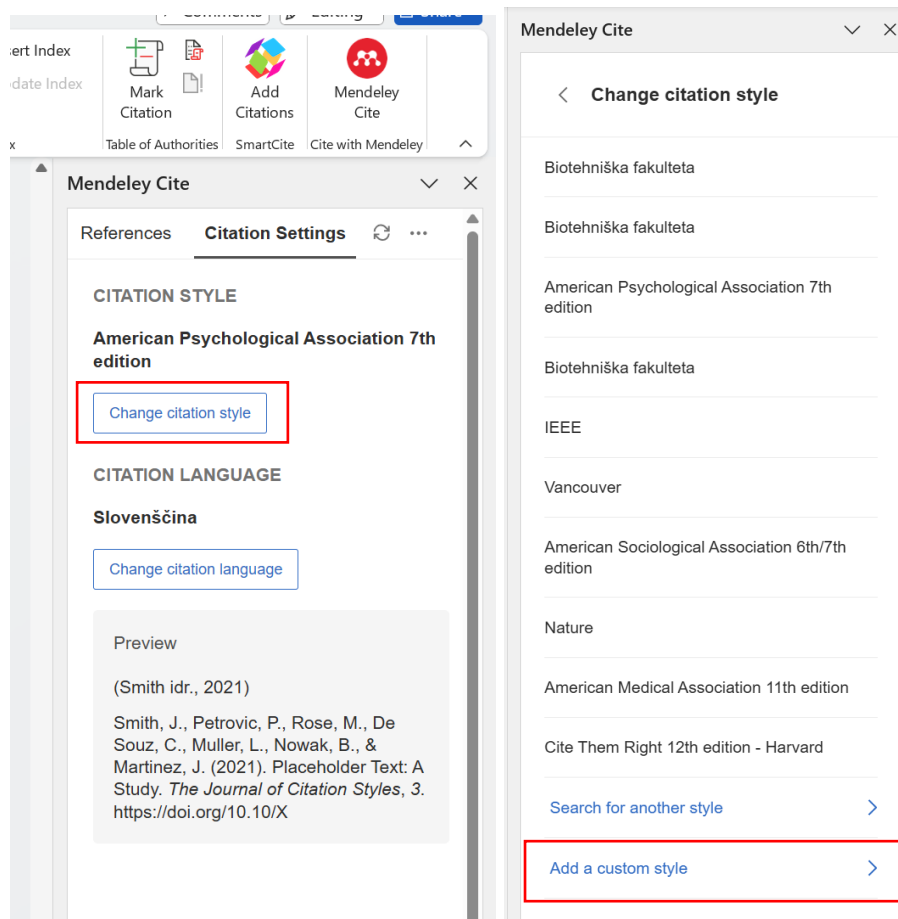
Comments
Editing
Share
sert Index
date Index
x
Mark Citation
Table of Authorities
Add Citations
SmartCite
Mendeley Cite
Cite with Mendeley

Mendeley Cite

References
Citation Settings

CITATION STYLE

American Psychological Association 7th edition

Change citation style

CITATION LANGUAGE

Slovenščina

Change citation language

Preview

(Smith idr., 2021)

Smith, J., Petrovic, P., Rose, M., De Souz, C., Muller, L., Nowak, B., & Martinez, J. (2021). Placeholder Text: A Study. *The Journal of Citation Styles*, *3*. https://doi.org/10.10/X

Mendeley Cite

Change citation style

Biotehniška fakulteta

Biotehniška fakulteta

American Psychological Association 7th edition

Biotehniška fakulteta

IEEE

Vancouver

American Sociological Association 6th/7th edition

Nature

American Medical Association 11th edition

Cite Them Right 12th edition - Harvard

Search for another style

Add a custom style